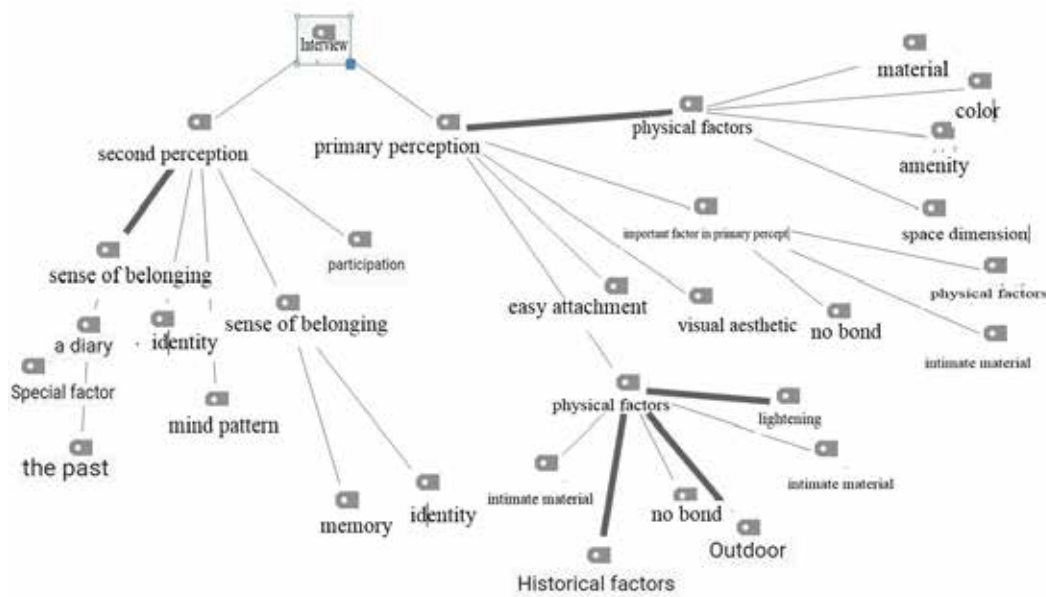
Interview

second perception

primary perception

physical factors

material

color

amenity

space dimension

important factor in primary percept

physical factors

intimate material

no bond

visual aesthetic

easy attachment

participation

sense of belonging

a diary

Special factor

the past

identity

mind pattern

sense of belonging

memory

identity

physical factors

lightening

intimate material

intimate material

no bond

Outdoor

Historical factors